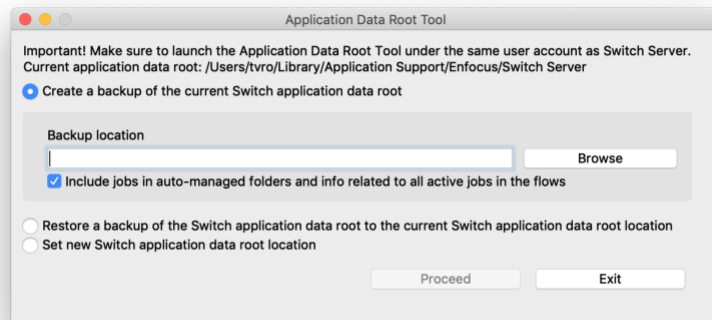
Application Data Root Tool

Important! Make sure to launch the Application Data Root Tool under the same user account as Switch Server.
Current application data root: /Users/tvro/Library/Application Support/Enfocus/Switch Server

Create a backup of the current Switch application data root

Backup location

Browse

Include jobs in auto-managed folders and info related to all active jobs in the flows

Restore a backup of the Switch application data root to the current Switch application data root location

Set new Switch application data root location

Proceed

Exit